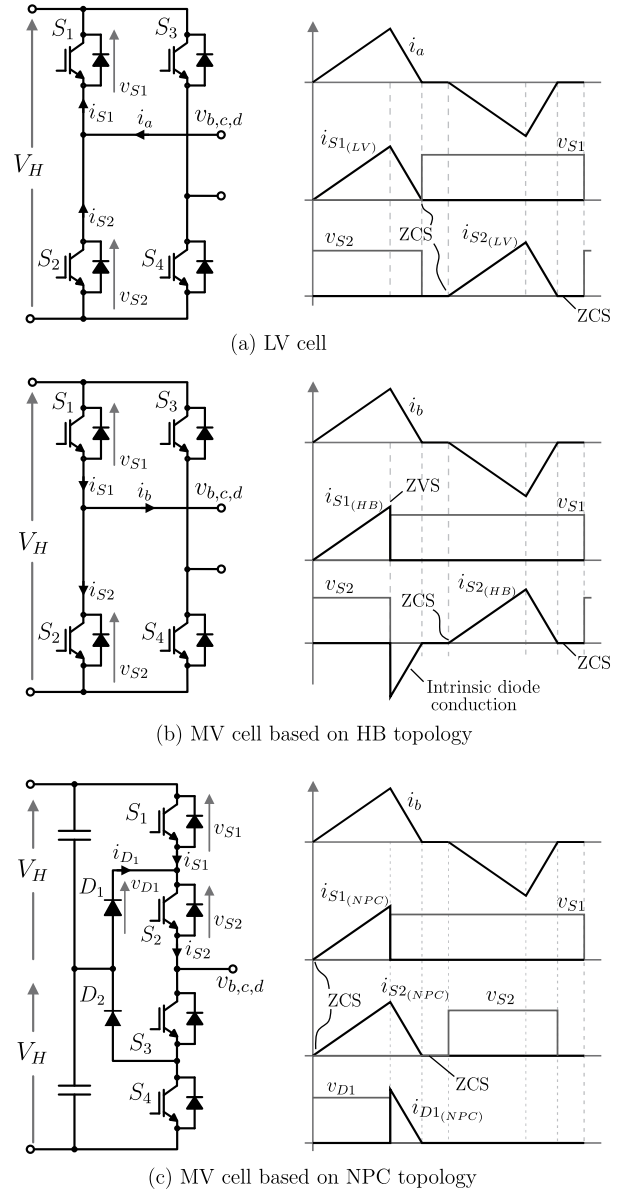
$S_1$ $S_3$ $v_{S1}$ $i_{S1}$ $i_a$ $v_{b,c,d}$ $V_H$ $i_{S2}$ $S_2$ $S_4$ $v_{S2}$

$i_a$ $i_{S1_{(LV)}}$ $v_{S1}$ $v_{S2}$ ZCS $i_{S2_{(LV)}}$ ZCS

(a) LV cell

$S_1$ $S_3$ $v_{S1}$ $i_{S1}$ $i_b$ $v_{b,c,d}$ $V_H$ $i_{S2}$ $S_2$ $S_4$ $v_{S2}$

$i_b$ $i_{S1_{(HB)}}$ ZVS $v_{S1}$ $v_{S2}$ ZCS $i_{S2_{(HB)}}$ ZCS Intrinsic diode conduction

(b) MV cell based on HB topology

$V_H$ $S_1$ $v_{S1}$ $i_{D_1}$ $i_{S1}$ $v_{D1}$ $D_1$ $v_{S2}$ $S_2$ $i_{S2}$ $v_{b,c,d}$ $D_2$ $S_3$ $V_H$ $S_4$

$i_b$ $i_{S1_{(NPC)}}$ $v_{S1}$ ZCS $i_{S2_{(NPC)}}$ $v_{S2}$ ZCS $v_{D1}$ $i_{D1_{(NPC)}}$

(c) MV cell based on NPC topology